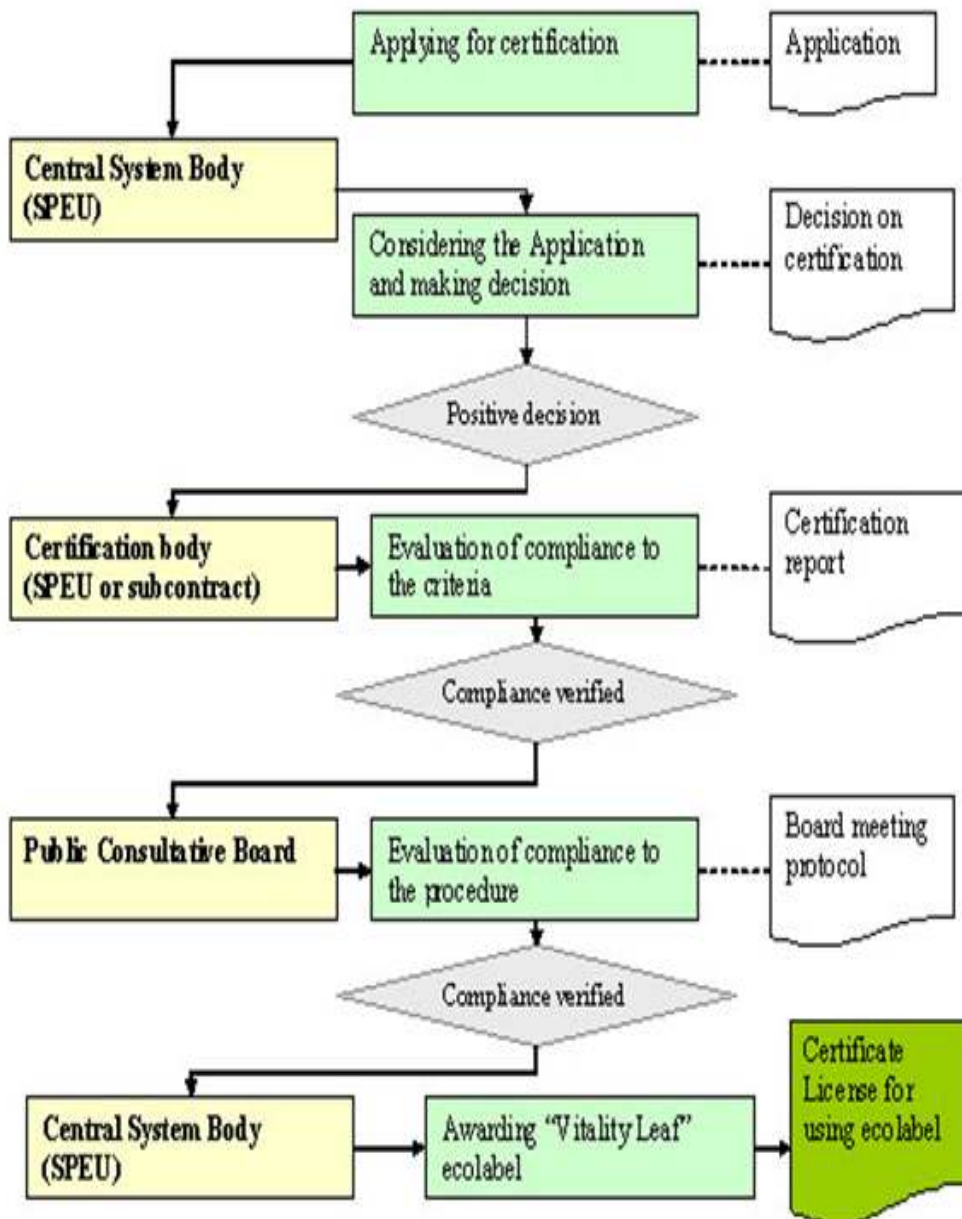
Applying for certification

Application

Central System Body (SPEU)

Considering the Application and making decision

Decision on certification

Positive decision

Certification body (SPEU or subcontract)

Evaluation of compliance to the criteria

Certification report

Compliance verified

Public Consultative Board

Evaluation of compliance to the procedure

Board meeting protocol

Compliance verified

Central System Body (SPEU)

Awarding "Vitality Leaf" ecolabel

Certificate License for using ecolabel